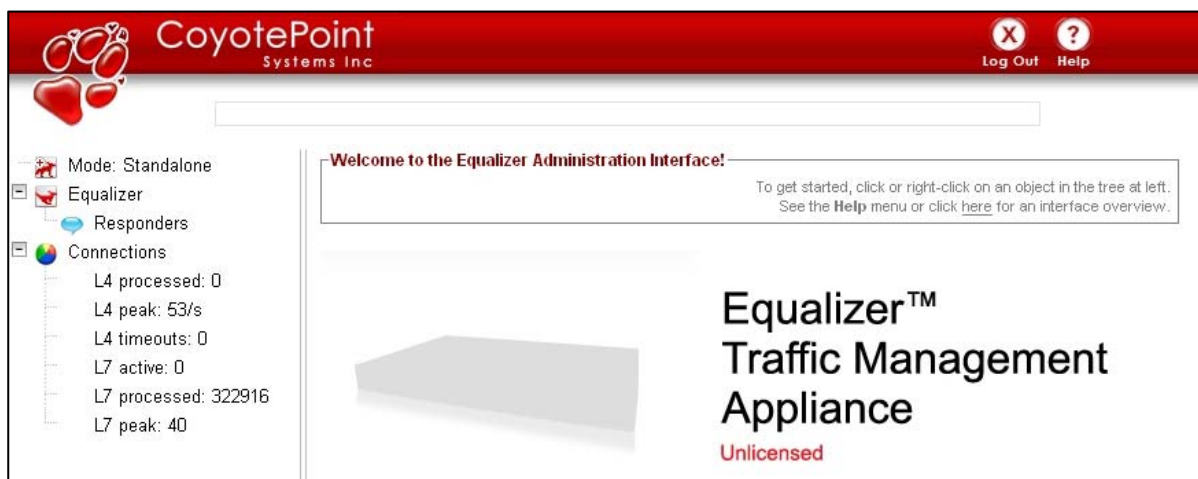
CoyotePoint
Systems Inc

Log Out Help

Mode: Standalone
Equalizer
Responders
Connections
L4 processed: 0
L4 peak: 53/s
L4 timeouts: 0
L7 active: 0
L7 processed: 322916
L7 peak: 40

Welcome to the Equalizer Administration Interface!

To get started, click or right-click on an object in the tree at left. See the Help menu or click here for an interface overview.

Equalizer™
Traffic Management Appliance
Unlicensed